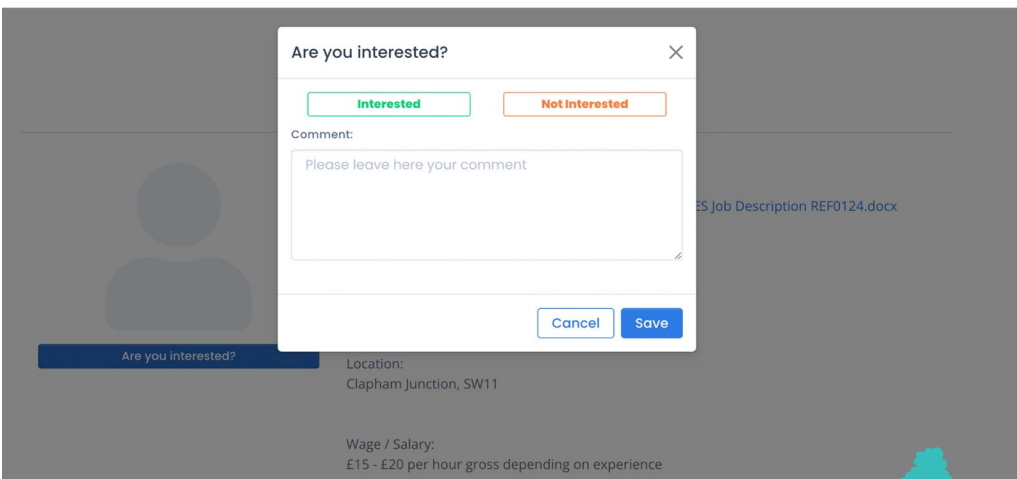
Are you interested?

×

Interested

Not Interested

Comment:

Please leave here your comment

Cancel

Save

ES Job Description REF0124.docx

Are you interested?

Location:
Clapham Junction, SW11

Wage / Salary:
£15 - £20 per hour gross depending on experience